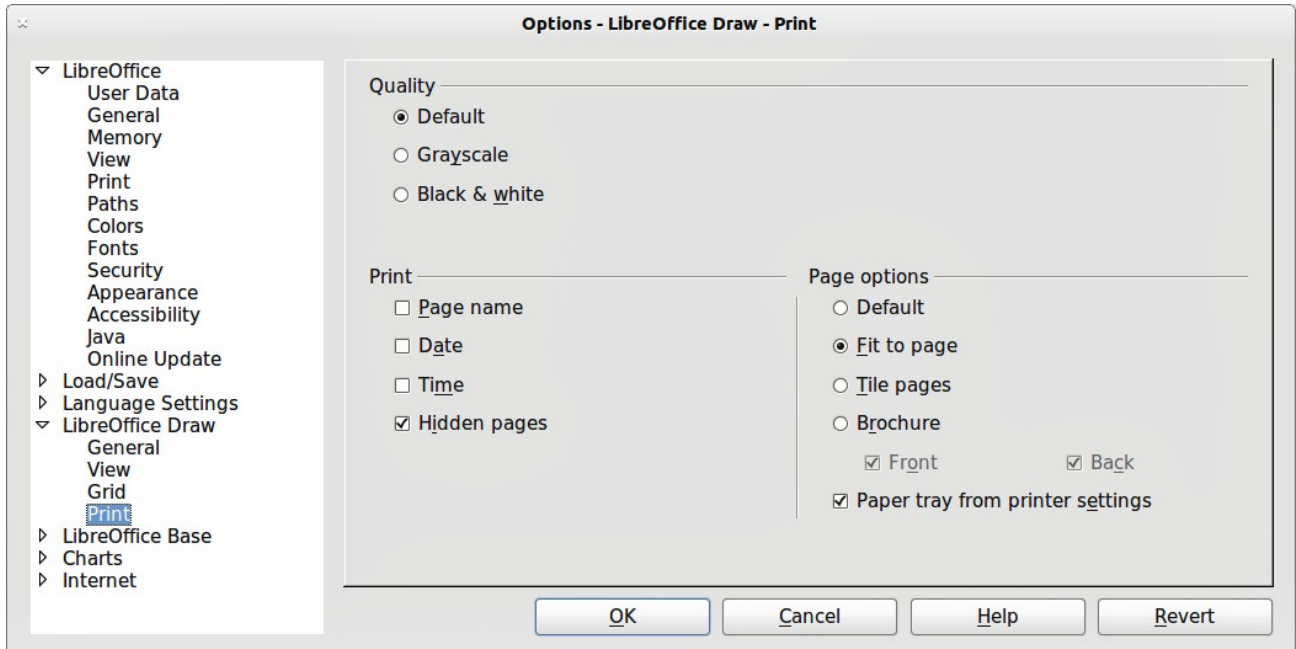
Options - LibreOffice Draw - Print

LibreOffice
User Data
General
Memory
View
Print
Paths
Colors
Fonts
Security
Appearance
Accessibility
Java
Online Update
Load/Save
Language Settings
LibreOffice Draw
General
View
Grid
Print
LibreOffice Base
Charts
Internet

Quality
Default
Grayscale
Black & white

Print
Page name
Date
Time
Hidden pages

Page options
Default
Fit to page
Tile pages
Brochure
Front
Back
Paper tray from printer settings

OK
Cancel
Help
Revert